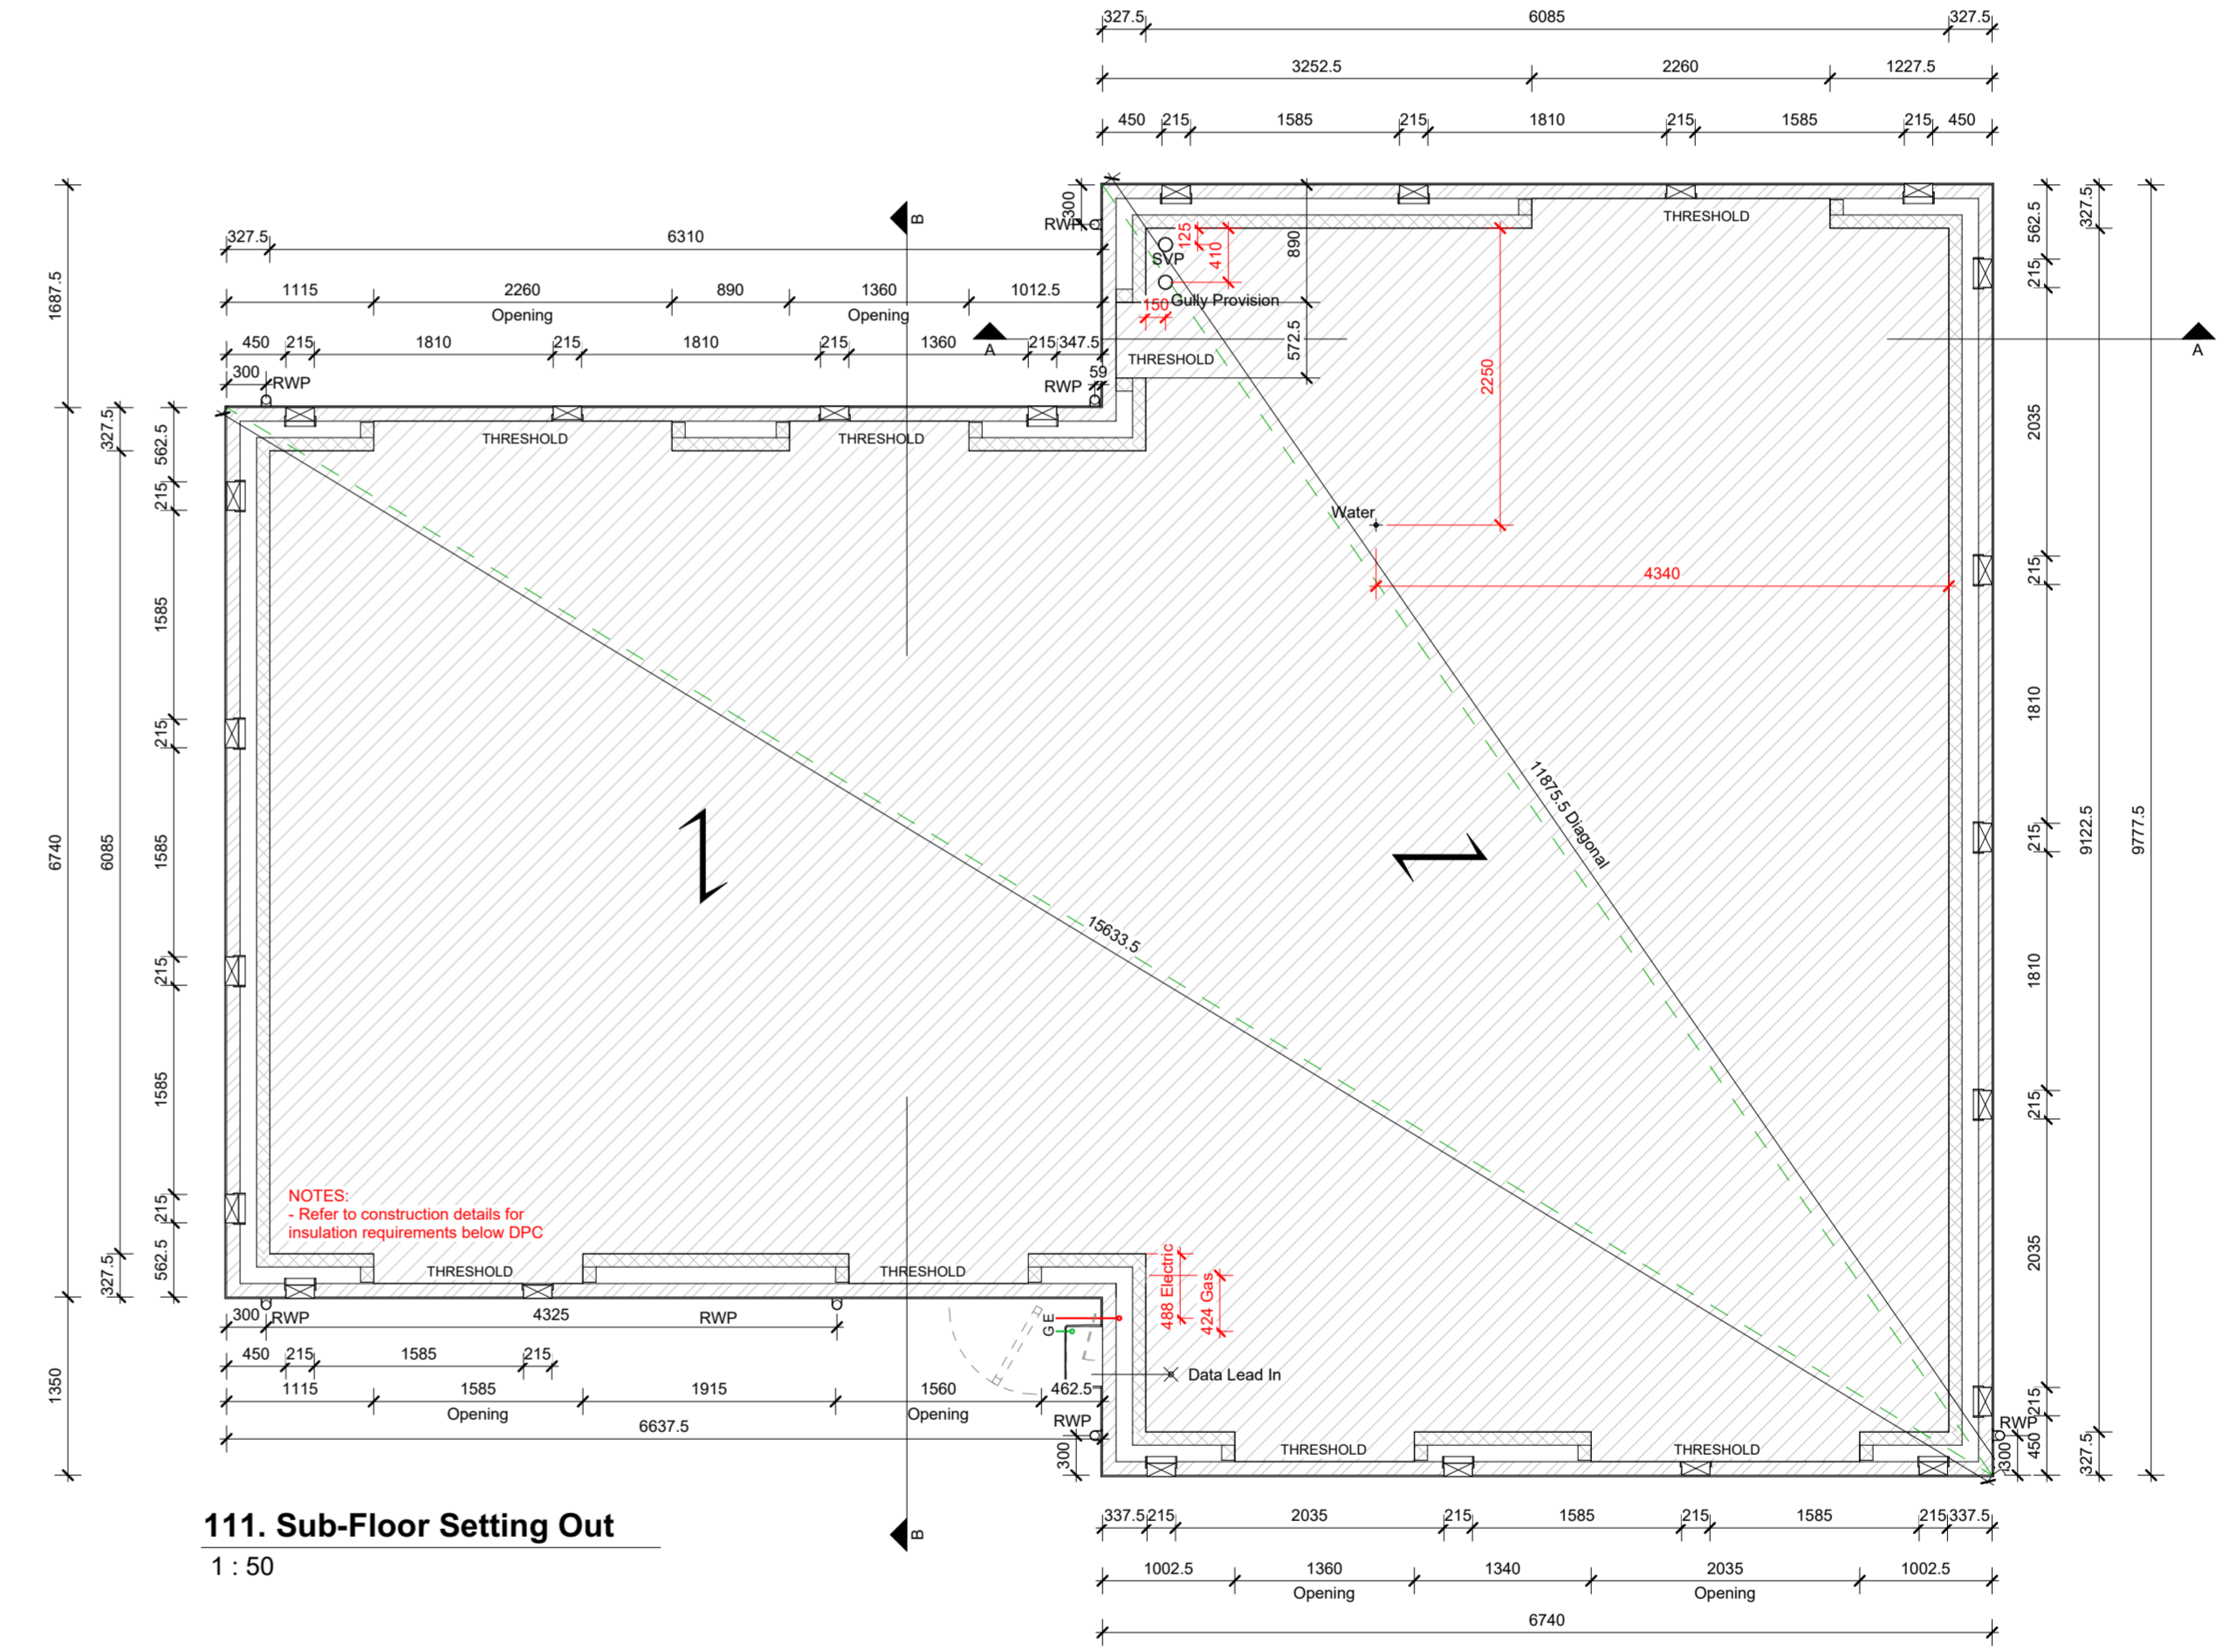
327.5 6085 327.5
3252.5 2260 1227.5
450 215 1585 215 1810 215 1585 215 450

1687.5

327.5 6310
1115 2260 890 1360 1012.5
Opening Opening
450 215 1810 215 1810 215 1360 215 347.5
300 RWP RWP 59

B
A

300
RWP
125
410
SVP
890
150
Gully Provision
572.5
THRESHOLD
2250

THRESHOLD

327.5
562.5
215
2035
A

THRESHOLD THRESHOLD

327.5
562.5
215
1585
215
1585
215
1585
215
562.5
327.5

6740
6085

Water
4340

215
1810
215
1810
215
2035
215
450
300
327.5
9122.5
9777.5

11875.5 Diagonal

15633.5

NOTES:
- Refer to construction details for insulation requirements below DPC

THRESHOLD THRESHOLD

488 Electric
424 Gas
G E

300 RWP 4325 RWP
450 215 1585 215
1115 1585 1915 1560 462.5
Opening Opening
6637.5
RWP
300

Data Lead In

1350

THRESHOLD THRESHOLD
RWP

111. Sub-Floor Setting Out
1 : 50

B

337.5 215 2035 215 1585 215 1585 215 337.5
1002.5 1360 1340 2035 1002.5
Opening Opening
6740